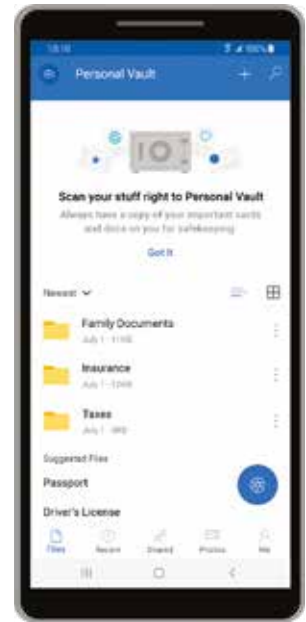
13:10

Personal Vault

Scan your stuff right to Personal Vault

Always have a copy of your important cards and docs on you for safekeeping

Got it

Newest

Family Documents
July 1 · 11:00

Insurance
July 1 · 12:00

Taxes
July 1 · 9:00

Suggested Files

Passport

Driver's License

Files Recent Shared Photos Me